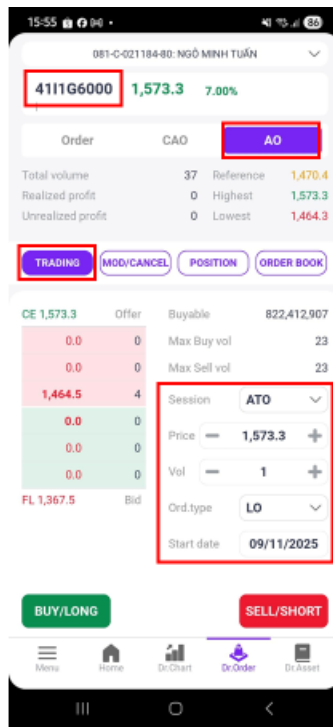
15:55

081-C-021184-80: NGÔ MINH TUẤN

41I1G6000 1,573.3 7.00%

Order CAO AO

| Total volume | 37 | Reference | 1,470.4 |
|---|---|---|---|
| Realized profit | 0 | Highest | 1,573.3 |
| Unrealized profit | 0 | Lowest | 1,464.3 |

TRADING MOD/CANCEL POSITION ORDER BOOK

CE 1,573.3 Offer

| | |
|---|---|
| 0.0 | 0 |
| 0.0 | 0 |
| 1,464.5 | 4 |
| 0.0 | 0 |
| 0.0 | 0 |
| 0.0 | 0 |

FL 1,367.5 Bid

Buyable 822,412,907
Max Buy vol 23
Max Sell vol 23

Session ATO
Price 1,573.3
Vol 1
Ord.type LO
Start date 09/11/2025

BUY/LONG SELL/SHORT

Menu Home Dr.Chart Dr.Order Dr.Asset